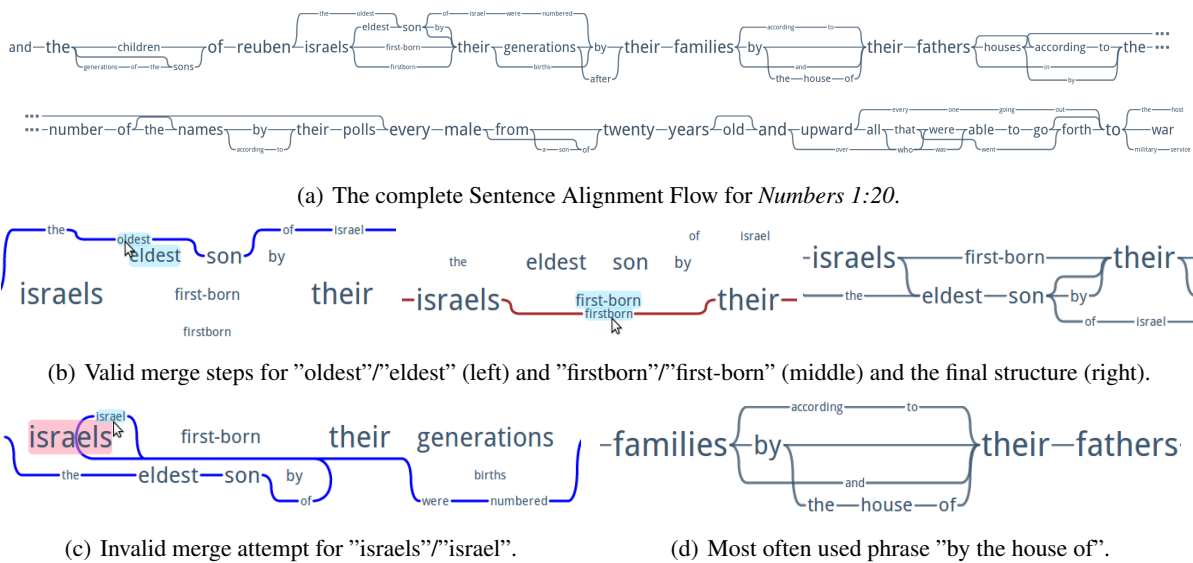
and the children generations of the sons of reuben israels the oldest eldest son by first-born firstborn of israel were numbered their generations births by after their families by according to and the house of their fathers houses according to in by the ...

... number of the names by according to their polls every male from a son of twenty years old and upward all every one going out over that who were was able to go went forth to the host war military service

(a) The complete Sentence Alignment Flow for *Numbers 1:20*.

the oldest eldest son by of israel israels first-born their firstborn

the eldest son by of israel israels first-born firstborn their

israels first-born their the eldest son by of israel

(b) Valid merge steps for "oldest"/"eldest" (left) and "firstborn"/"first-born" (middle) and the final structure (right).

israels israel first-born their generations the eldest son by of births were numbered

(c) Invalid merge attempt for "israels"/"israel".

families by according to their fathers and the house of

(d) Most often used phrase "by the house of".